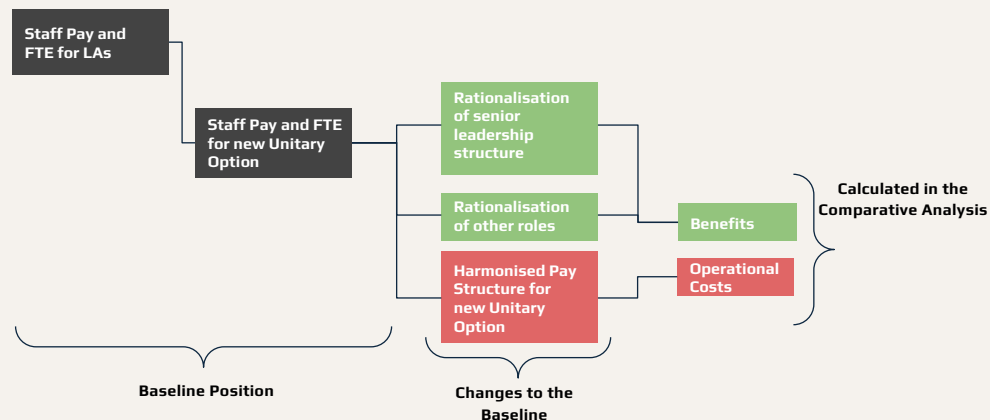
Staff Pay and FTE for LAs

Staff Pay and FTE for new Unitary Option

Rationalisation of senior leadership structure

Rationalisation of other roles

Harmonised Pay Structure for new Unitary Option

Benefits

Operational Costs

Calculated in the Comparative Analysis

Baseline Position

Changes to the Baseline